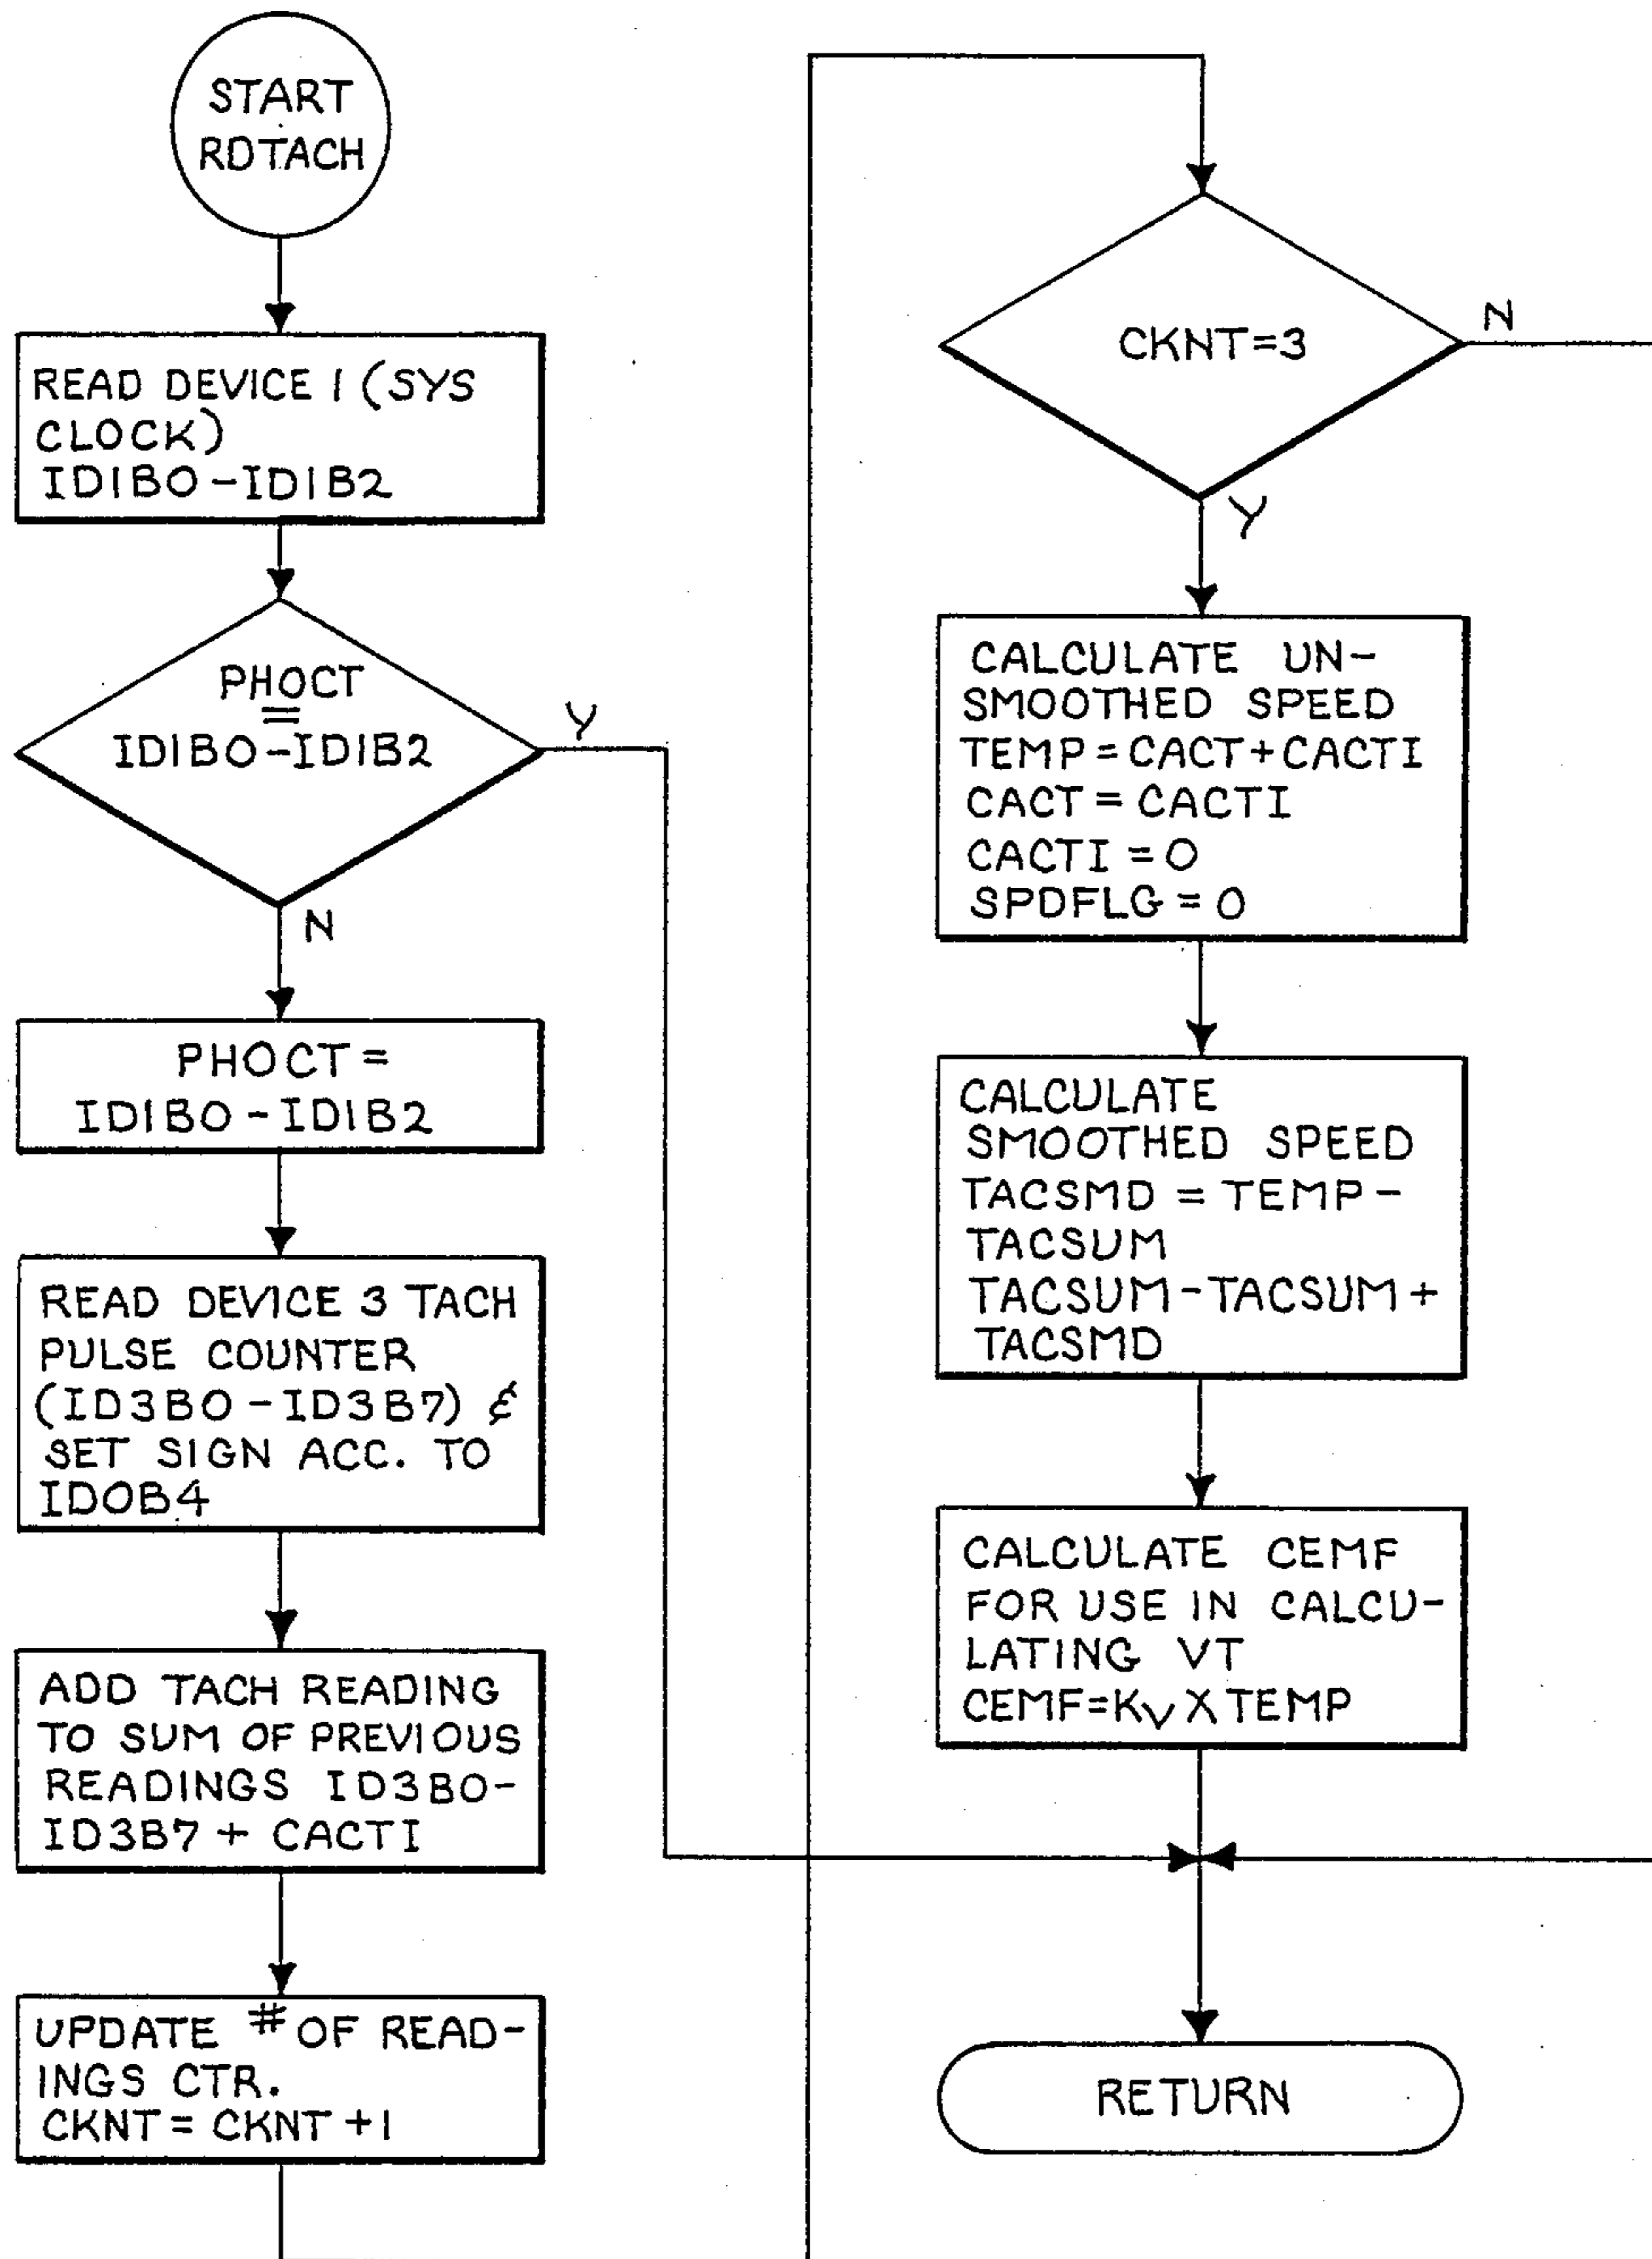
START RDTACH

READ DEVICE 1 (SYS CLOCK) IDIBO-IDIB2

PHOCT = IDIBO-IDIB2

Y

N

PHOCT = IDIBO-IDIB2

READ DEVICE 3 TACH PULSE COUNTER (ID3BO-ID3B7) & SET SIGN ACC. TO IDOB4

ADD TACH READING TO SUM OF PREVIOUS READINGS ID3BO-ID3B7 + CACTI

UPDATE # OF READINGS CTR. CKNT = CKNT + 1

CKNT=3

N

Y

CALCULATE UNSMOOTHED SPEED
TEMP = CACT + CACTI
CACT = CACTI
CACTI = 0
SPDFLG = 0

CALCULATE SMOOTHED SPEED
TACSMD = TEMP - TACSUM
TACSUM - TACSUM + TACSMD

CALCULATE CEMF FOR USE IN CALCULATING VT
CEMF=$K_V$ X TEMP

RETURN